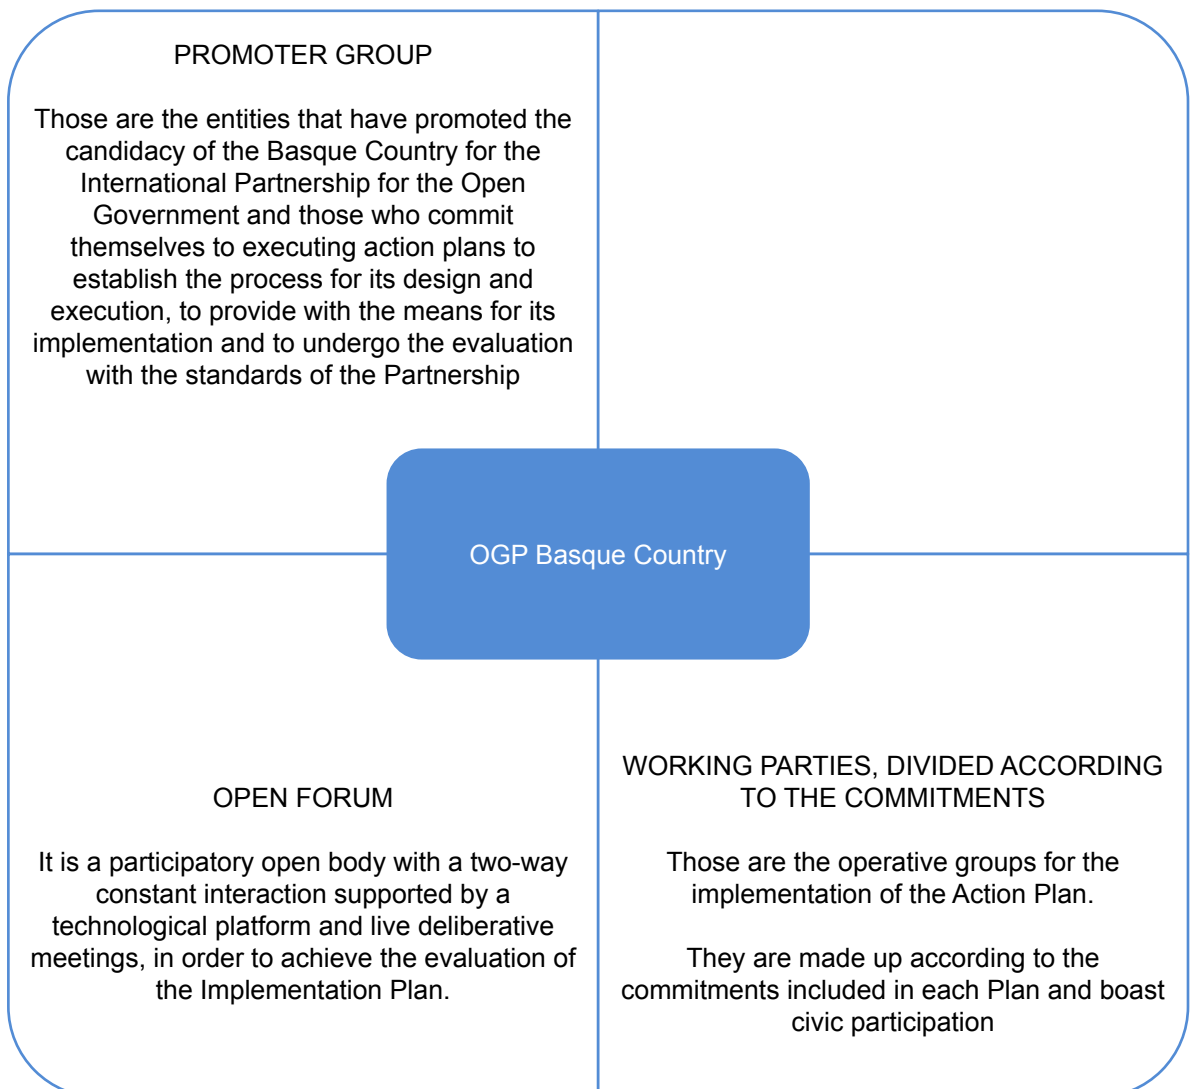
PROMOTER GROUP

Those are the entities that have promoted the candidacy of the Basque Country for the International Partnership for the Open Government and those who commit themselves to executing action plans to establish the process for its design and execution, to provide with the means for its implementation and to undergo the evaluation with the standards of the Partnership

OGP Basque Country

OPEN FORUM

It is a participatory open body with a two-way constant interaction supported by a technological platform and live deliberative meetings, in order to achieve the evaluation of the Implementation Plan.

WORKING PARTIES, DIVIDED ACCORDING TO THE COMMITMENTS

Those are the operative groups for the implementation of the Action Plan.

They are made up according to the commitments included in each Plan and boast civic participation